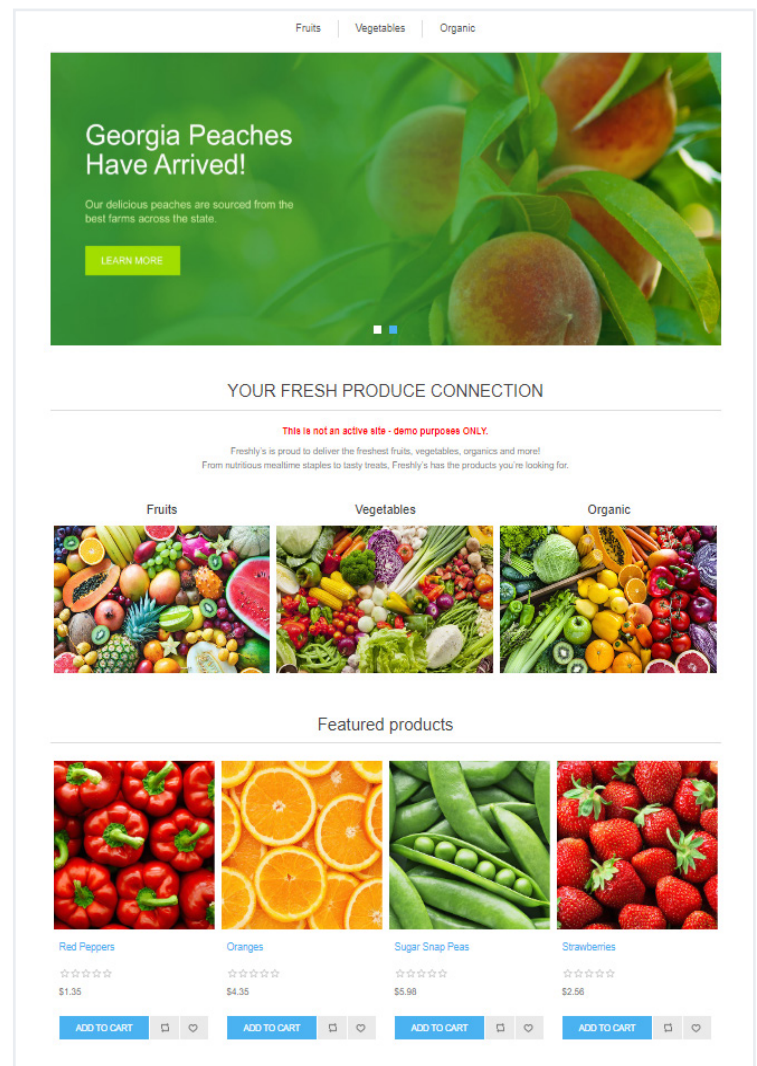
Fruits | Vegetables | Organic

Georgia Peaches Have Arrived!

Our delicious peaches are sourced from the best farms across the state.

LEARN MORE

YOUR FRESH PRODUCE CONNECTION

This is not an active site - demo purposes ONLY.

Freshly's is proud to deliver the freshest fruits, vegetables, organics and more!
From nutritious mealtime staples to tasty treats, Freshly's has the products you're looking for.

Fruits

Vegetables

Organic

Featured products

Red Peppers
$1.35
ADD TO CART

Oranges
$4.35
ADD TO CART

Sugar Snap Peas
$5.98
ADD TO CART

Strawberries
$2.56
ADD TO CART